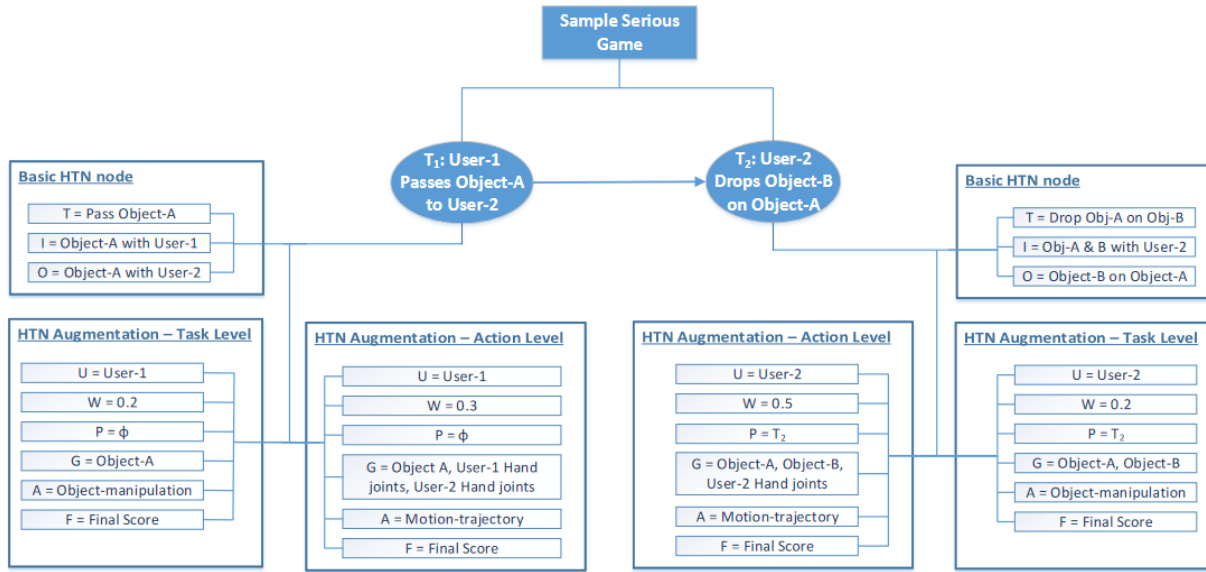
Sample Serious Game

$T_1$: User-1 Passes Object-A to User-2

$T_2$: User-2 Drops Object-B on Object-A

Basic HTN node
T = Pass Object-A
I = Object-A with User-1
O = Object-A with User-2

Basic HTN node
T = Drop Obj-A on Obj-B
I = Obj-A & B with User-2
O = Object-B on Object-A

HTN Augmentation – Task Level
U = User-1
W = 0.2
P = ϕ
G = Object-A
A = Object-manipulation
F = Final Score

HTN Augmentation – Action Level
U = User-1
W = 0.3
P = ϕ
G = Object A, User-1 Hand joints, User-2 Hand joints
A = Motion-trajectory
F = Final Score

HTN Augmentation – Action Level
U = User-2
W = 0.5
P = $T_2$
G = Object-A, Object-B, User-2 Hand joints
A = Motion-trajectory
F = Final Score

HTN Augmentation – Task Level
U = User-2
W = 0.2
P = $T_2$
G = Object-A, Object-B
A = Object-manipulation
F = Final Score